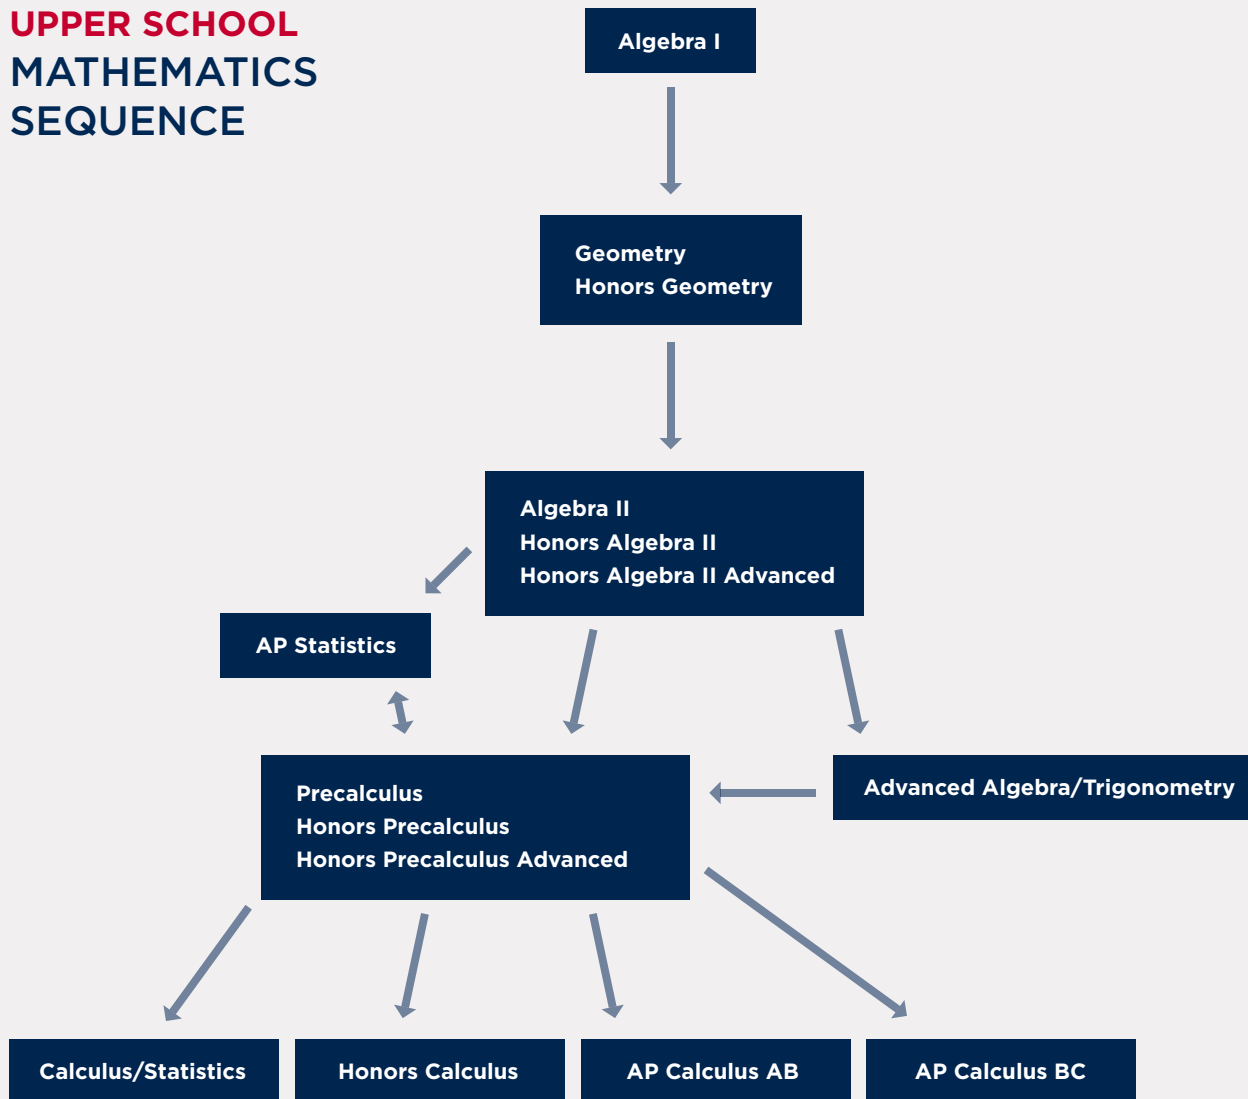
UPPER SCHOOL MATHEMATICS SEQUENCE

Algebra I

Geometry
Honors Geometry

Algebra II
Honors Algebra II
Honors Algebra II Advanced

AP Statistics

Precalculus
Honors Precalculus
Honors Precalculus Advanced

Advanced Algebra/Trigonometry

Calculus/Statistics

Honors Calculus

AP Calculus AB

AP Calculus BC